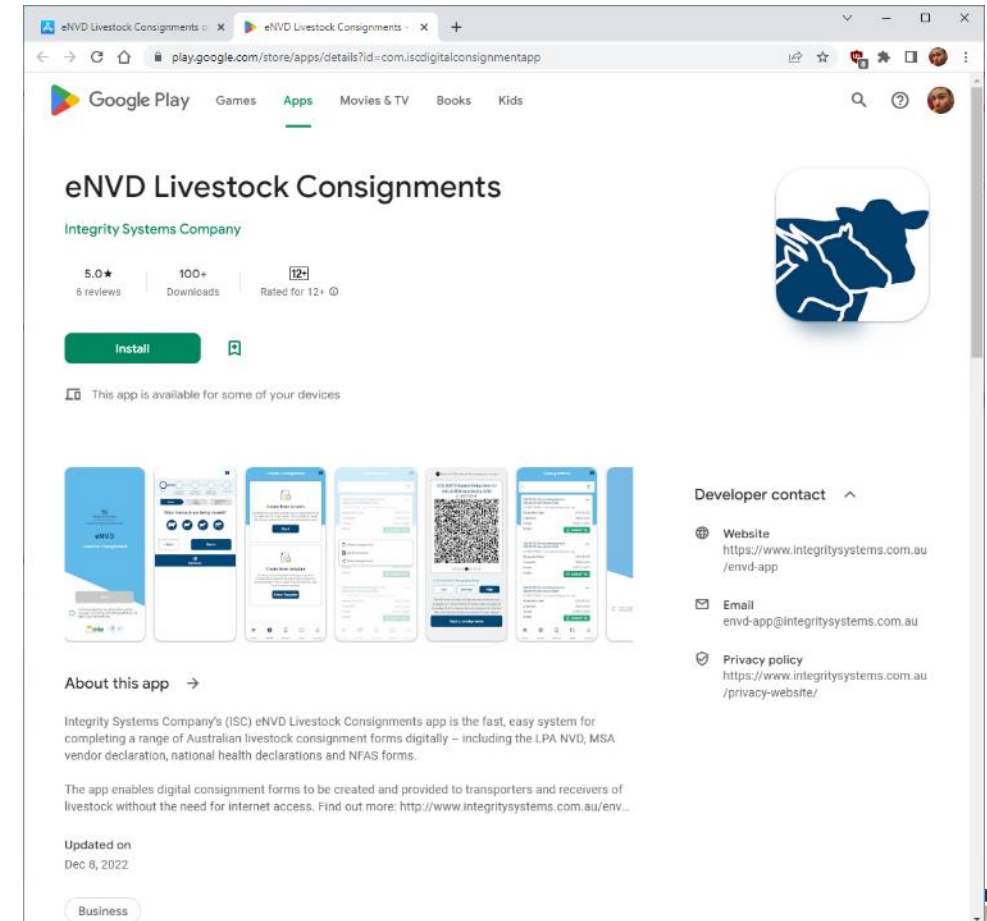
eNVD Livestock Consignments o ×
eNVD Livestock Consignments - ×
+

play.google.com/store/apps/details?id=com.iscdigitalconsignmentapp

Google Play Games Apps Movies & TV Books Kids

eNVD Livestock Consignments

Integrity Systems Company

5.0★
6 reviews

100+
Downloads

12+
Rated for 12+ ⓘ

Install

This app is available for some of your devices

Developer contact

Website
https://www.integritysystems.com.au/envd-app

Email
envd-app@integritysystems.com.au

Privacy policy
https://www.integritysystems.com.au/privacy-website/

About this app →

Integrity Systems Company's (ISC) eNVD Livestock Consignments app is the fast, easy system for completing a range of Australian livestock consignment forms digitally – including the LPA NVD, MSA vendor declaration, national health declarations and NFAS forms.

The app enables digital consignment forms to be created and provided to transporters and receivers of livestock without the need for internet access. Find out more: http://www.integritysystems.com.au/env...

Updated on
Dec 8, 2022

Business